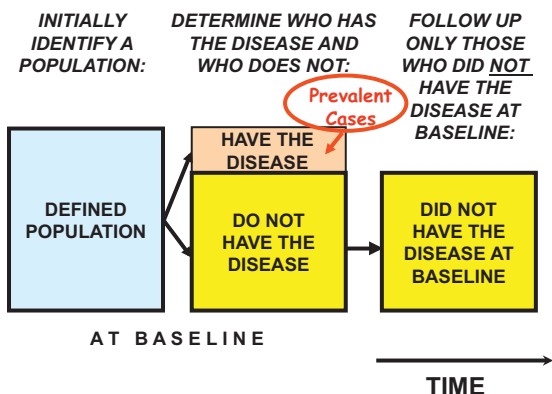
INITIALLY IDENTIFY A POPULATION:

DETERMINE WHO HAS THE DISEASE AND WHO DOES NOT:

FOLLOW UP ONLY THOSE WHO DID NOT HAVE THE DISEASE AT BASELINE:

Prevalent Cases

HAVE THE DISEASE

DEFINED POPULATION

DO NOT HAVE THE DISEASE

DID NOT HAVE THE DISEASE AT BASELINE

AT BASELINE

TIME